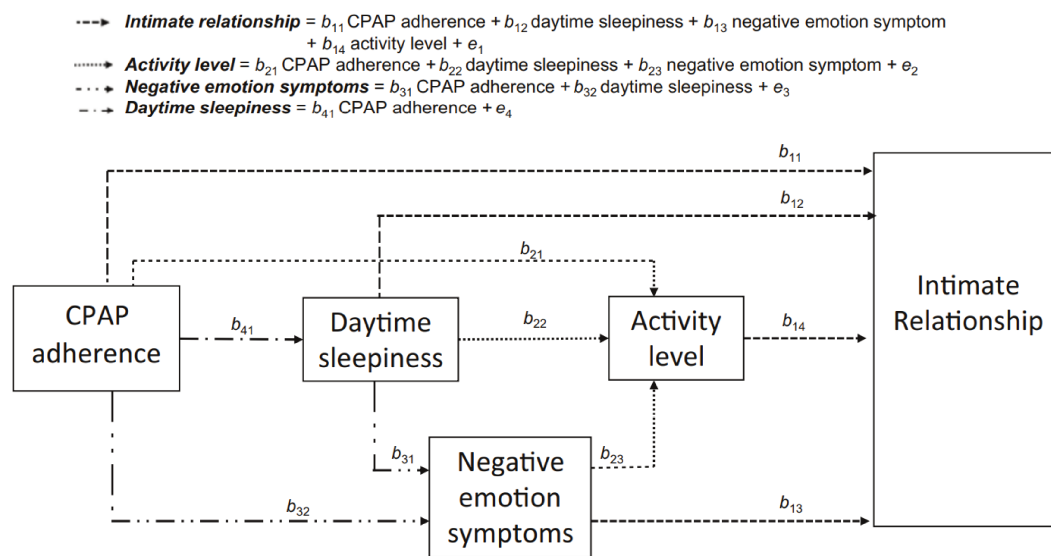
***Intimate relationship*** = $b_{11}$ CPAP adherence + $b_{12}$ daytime sleepiness + $b_{13}$ negative emotion symptom + $b_{14}$ activity level + $e_1$

***Activity level*** = $b_{21}$ CPAP adherence + $b_{22}$ daytime sleepiness + $b_{23}$ negative emotion symptom + $e_2$

***Negative emotion symptoms*** = $b_{31}$ CPAP adherence + $b_{32}$ daytime sleepiness + $e_3$

***Daytime sleepiness*** = $b_{41}$ CPAP adherence + $e_4$

$b_{11}$

$b_{12}$

$b_{21}$

CPAP adherence

$b_{41}$

Daytime sleepiness

$b_{22}$

Activity level

$b_{14}$

Intimate Relationship

$b_{31}$

Negative emotion symptoms

$b_{23}$

$b_{32}$

$b_{13}$